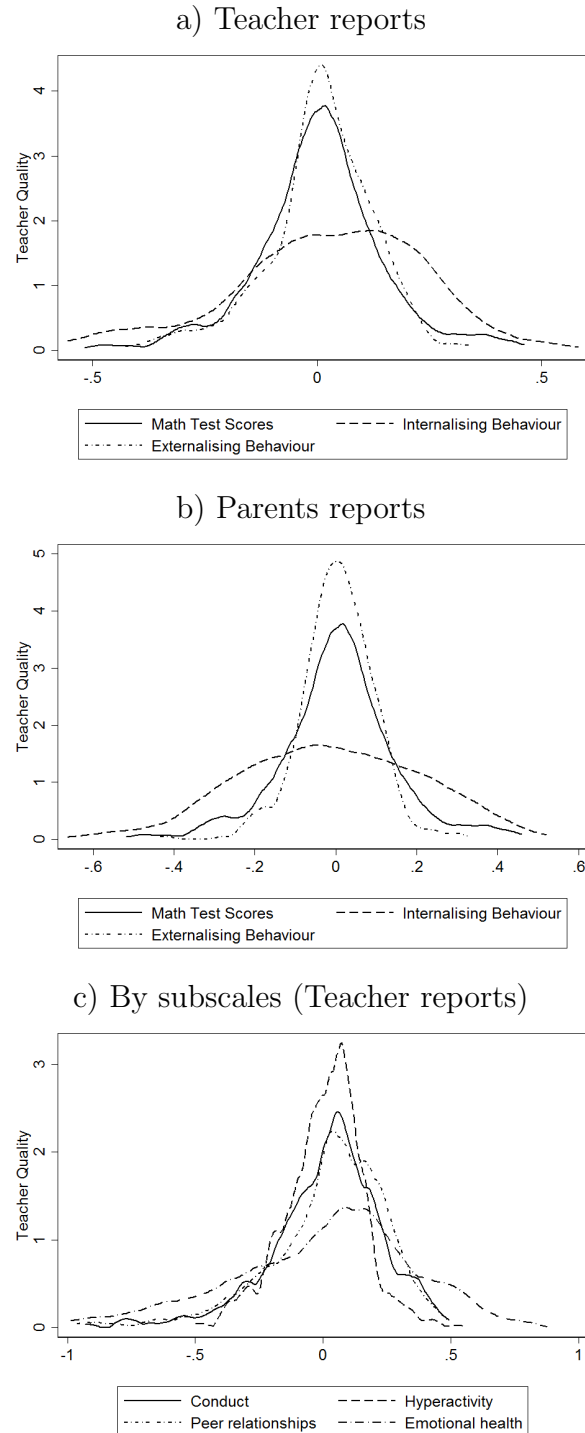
a) Teacher reports

Teacher Quality

0 1 2 3 4

-.5 0 .5

Math Test Scores
Internalising Behaviour
Externalising Behaviour

b) Parents reports

Teacher Quality

0 1 2 3 4 5

-.6 -.4 -.2 0 .2 .4 .6

Math Test Scores
Internalising Behaviour
Externalising Behaviour

c) By subscales (Teacher reports)

Teacher Quality

0 1 2 3

-1 -.5 0 .5 1

Conduct
Hyperactivity
Peer relationships
Emotional health